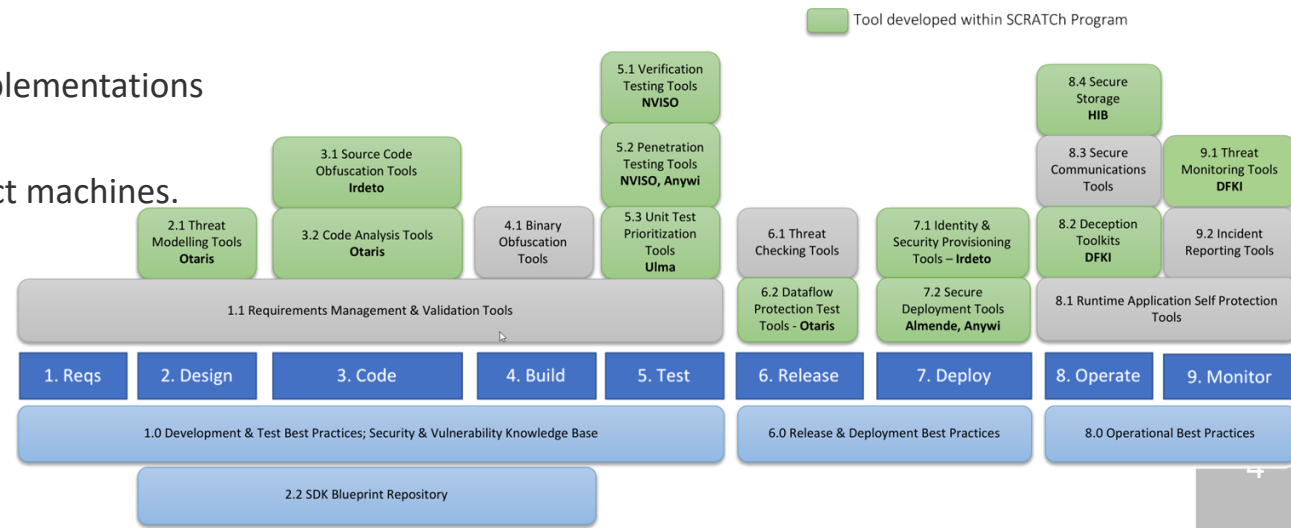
Tool developed within SCRATCh Program

plementations

ct machines.

5.1 Verification Testing Tools NVISO

8.4 Secure Storage HIB

5.2 Penetration Testing Tools NVISO, Anywi

3.1 Source Code Obfuscation Tools Irdeto

8.3 Secure Communications Tools

9.1 Threat Monitoring Tools DFKI

2.1 Threat Modelling Tools Otaris

3.2 Code Analysis Tools Otaris

4.1 Binary Obfuscation Tools

5.3 Unit Test Prioritization Tools Ulma

6.1 Threat Checking Tools

7.1 Identity & Security Provisioning Tools – Irdeto

8.2 Deception Toolkits DFKI

9.2 Incident Reporting Tools

1.1 Requirements Management & Validation Tools

6.2 Dataflow Protection Test Tools - Otaris

7.2 Secure Deployment Tools Almende, Anywi

8.1 Runtime Application Self Protection Tools

1. Reqs

2. Design

3. Code

4. Build

5. Test

6. Release

7. Deploy

8. Operate

9. Monitor

1.0 Development & Test Best Practices; Security & Vulnerability Knowledge Base

6.0 Release & Deployment Best Practices

8.0 Operational Best Practices

2.2 SDK Blueprint Repository

4